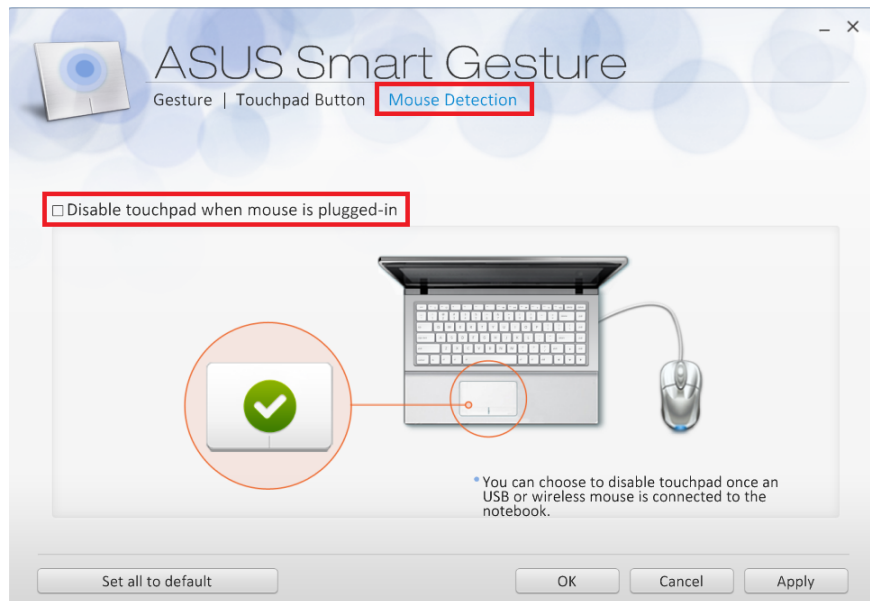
ASUS Smart Gesture

Gesture | Touchpad Button Mouse Detection

☐ Disable touchpad when mouse is plugged-in

* You can choose to disable touchpad once an USB or wireless mouse is connected to the notebook.

Set all to default

OK

Cancel

Apply